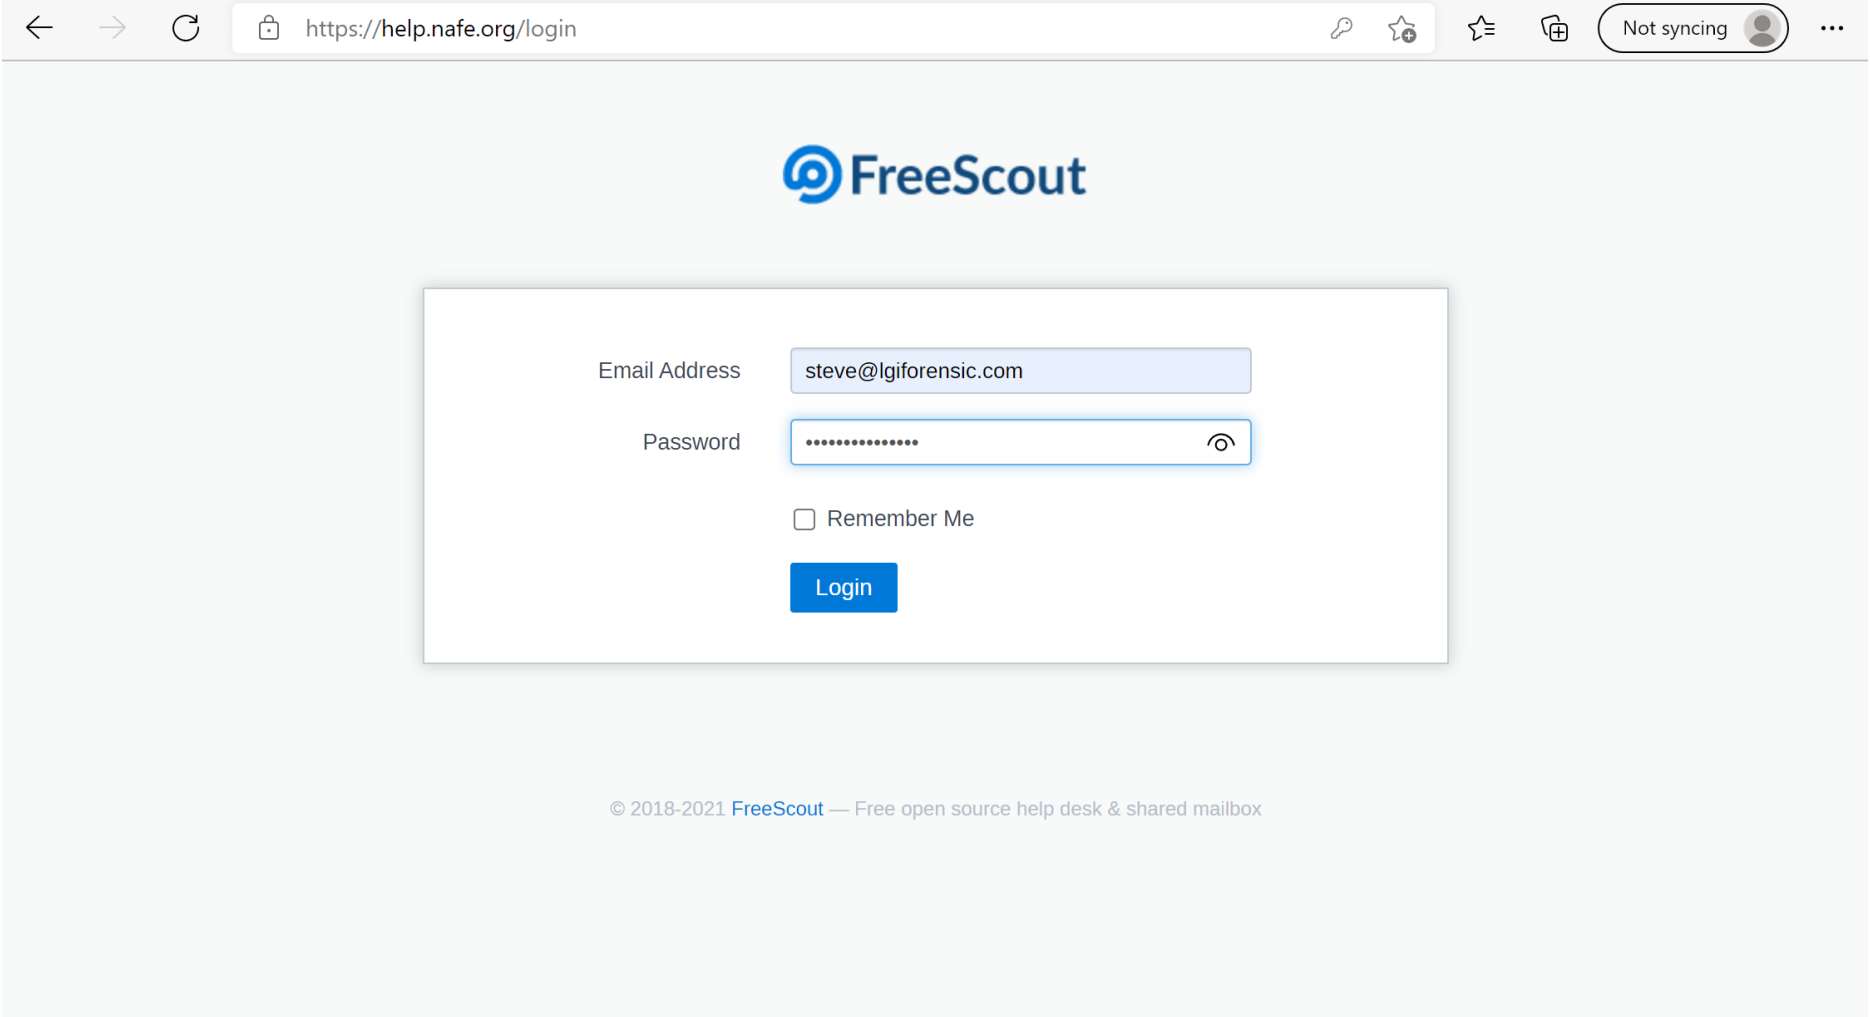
https://help.nafe.org/login

Not syncing

FreeScout

Email Address steve@lgiforensic.com

Password •••••••••••••••

Remember Me

Login

© 2018-2021 FreeScout — Free open source help desk & shared mailbox